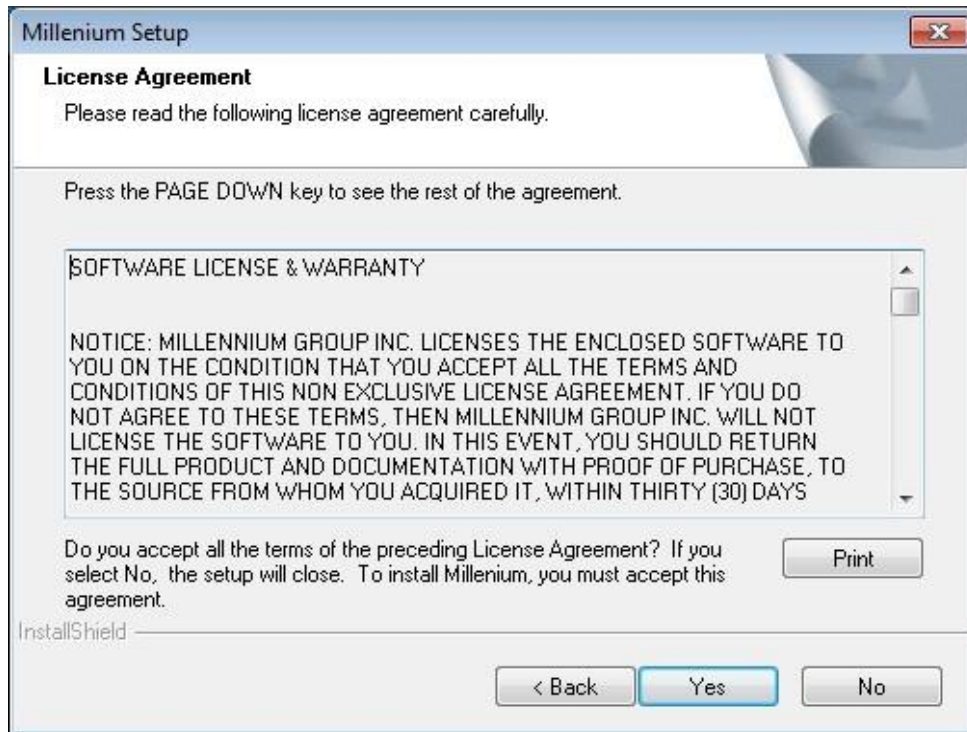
Millenium Setup

License Agreement

Please read the following license agreement carefully.

Press the PAGE DOWN key to see the rest of the agreement.

SOFTWARE LICENSE & WARRANTY

NOTICE: MILLENNIUM GROUP INC. LICENSES THE ENCLOSED SOFTWARE TO YOU ON THE CONDITION THAT YOU ACCEPT ALL THE TERMS AND CONDITIONS OF THIS NON EXCLUSIVE LICENSE AGREEMENT. IF YOU DO NOT AGREE TO THESE TERMS, THEN MILLENNIUM GROUP INC. WILL NOT LICENSE THE SOFTWARE TO YOU. IN THIS EVENT, YOU SHOULD RETURN THE FULL PRODUCT AND DOCUMENTATION WITH PROOF OF PURCHASE, TO THE SOURCE FROM WHOM YOU ACQUIRED IT, WITHIN THIRTY (30) DAYS

Do you accept all the terms of the preceding License Agreement? If you select No, the setup will close. To install Millenium, you must accept this agreement.

Print

InstallShield

< Back

Yes

No